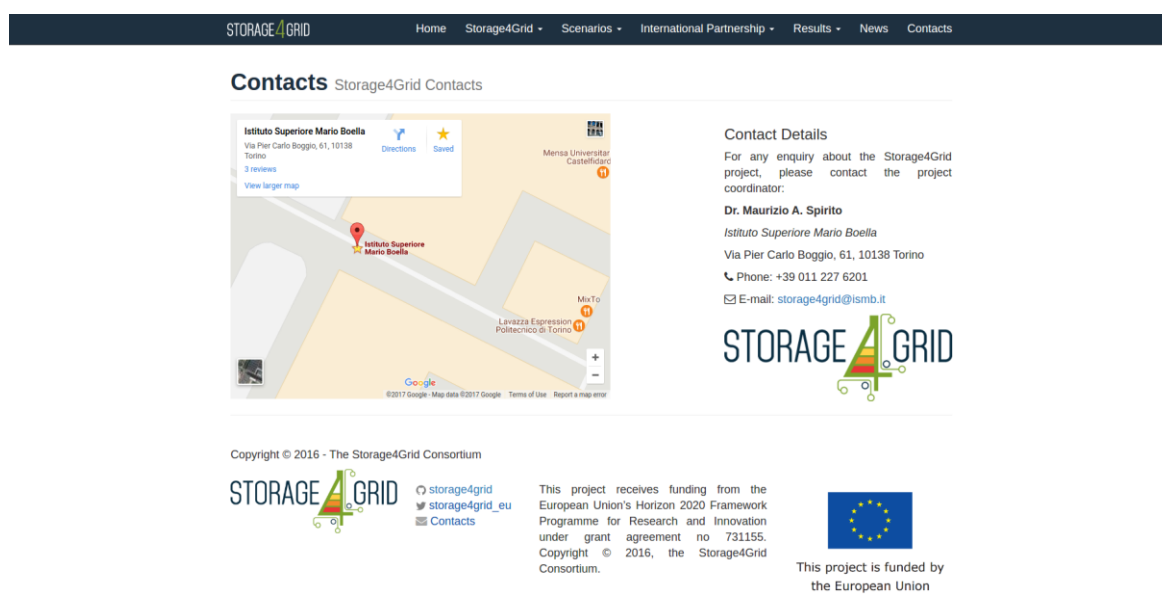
STORAGE4GRID Home Storage4Grid ▾ Scenarios ▾ International Partnership ▾ Results ▾ News Contacts

# Contacts Storage4Grid Contacts

Istituto Superiore Mario Boella
Via Pier Carlo Boggio, 61, 10138 Torino
3 reviews
View larger map
Directions
Saved

Mensa Universitaria Castelfidardo
Istituto Superiore Mario Boella
MixTo
Lavazza Espression Politecnico di Torino
Google
©2017 Google - Map data ©2017 Google Terms of Use Report a map error

Contact Details

For any enquiry about the Storage4Grid project, please contact the project coordinator:

**Dr. Maurizio A. Spirito**

*Istituto Superiore Mario Boella*

Via Pier Carlo Boggio, 61, 10138 Torino

Phone: +39 011 227 6201

E-mail: storage4grid@ismb.it

STORAGE4GRID

Copyright © 2016 - The Storage4Grid Consortium

STORAGE4GRID

storage4grid
storage4grid_eu
Contacts

This project receives funding from the European Union's Horizon 2020 Framework Programme for Research and Innovation under grant agreement no 731155. Copyright © 2016, the Storage4Grid Consortium.

This project is funded by the European Union